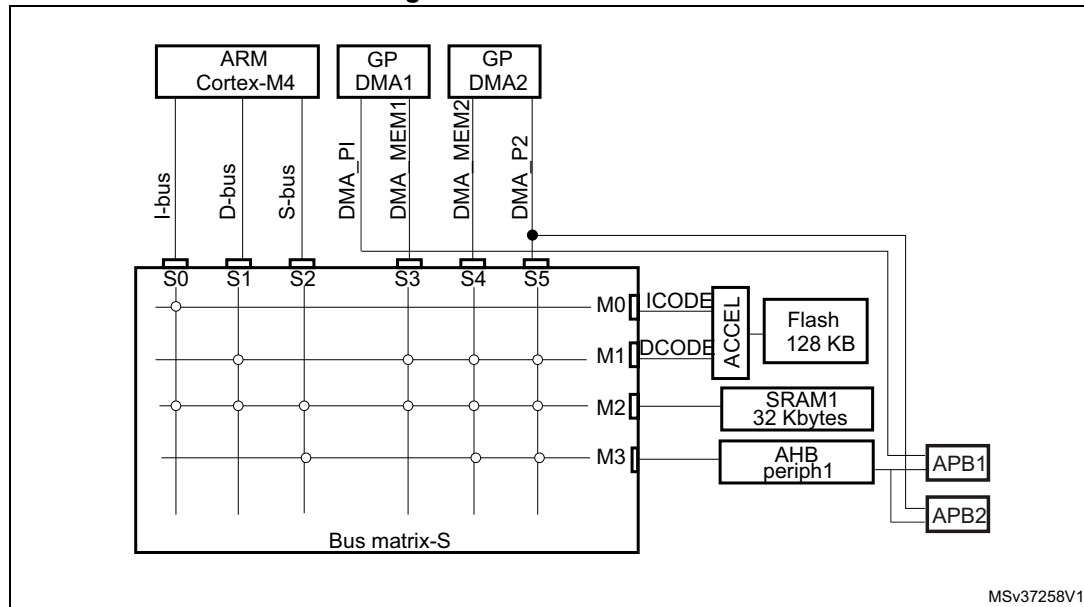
ARM Cortex-M4

GP DMA1

GP DMA2

I-bus

D-bus

S-bus

DMA_PI

DMA_MEM1

DMA_MEM2

DMA_P2

S0 S1 S2 S3 S4 S5

M0 ICODE

M1 DCODE

ACCEL

Flash 128 KB

M2

SRAM1 32 Kbytes

M3

AHB periph1

APB1

APB2

Bus matrix-S

MSv37258V1